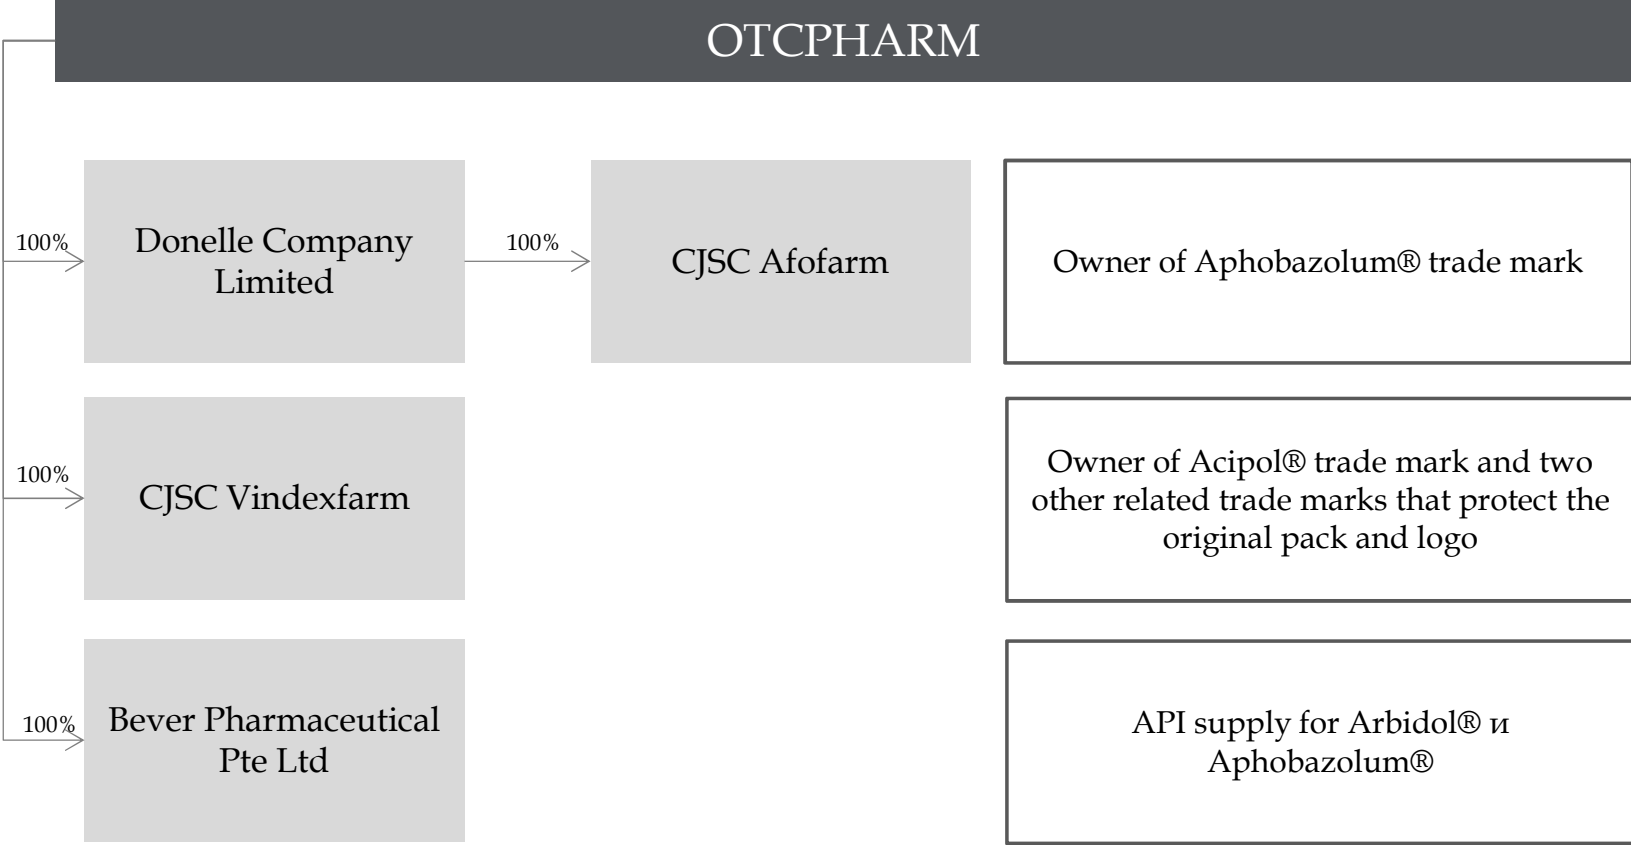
OTCPHARM

100%

Donelle Company Limited

100%

CJSC Afofarm

Owner of Aphobazolum® trade mark

100%

CJSC Vindexfarm

Owner of Acipol® trade mark and two other related trade marks that protect the original pack and logo

100%

Bever Pharmaceutical Pte Ltd

API supply for Arbidol® и Aphobazolum®